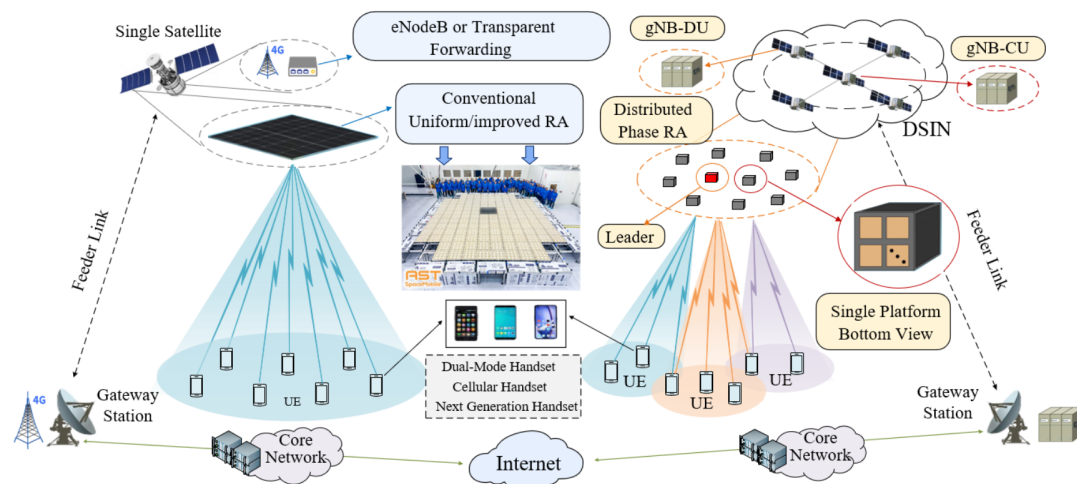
Single Satellite

4G

eNodeB or Transparent Forwarding

gNB-DU

gNB-CU

Conventional Uniform/improved RA

Distributed Phase RA

DSIN

Feeder Link

Leader

AST SpaceMobile

Feeder Link

Single Platform Bottom View

UE

Dual-Mode Handset
Cellular Handset
Next Generation Handset

UE

UE

UE

4G

Gateway Station

Gateway Station

Core Network

Internet

Core Network